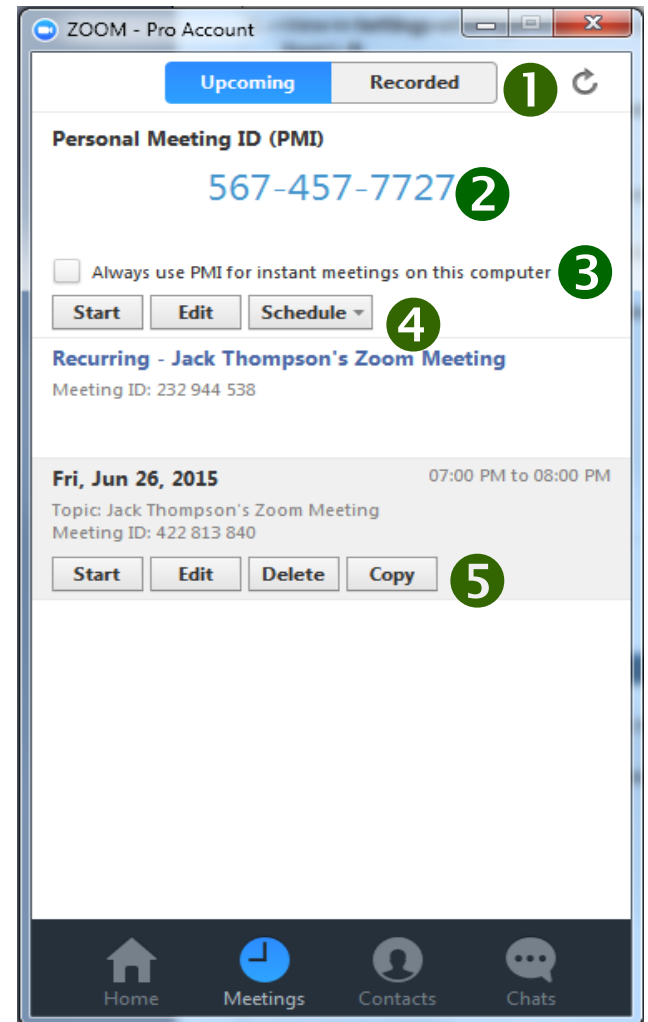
ZOOM - Pro Account

Upcoming Recorded 1

Personal Meeting ID (PMI)

567-457-7727 2

Always use PMI for instant meetings on this computer 3

Start Edit Schedule 4

Recurring - Jack Thompson's Zoom Meeting
Meeting ID: 232 944 538

Fri, Jun 26, 2015 07:00 PM to 08:00 PM
Topic: Jack Thompson's Zoom Meeting
Meeting ID: 422 813 840

Start Edit Delete Copy 5

Home Meetings Contacts Chats